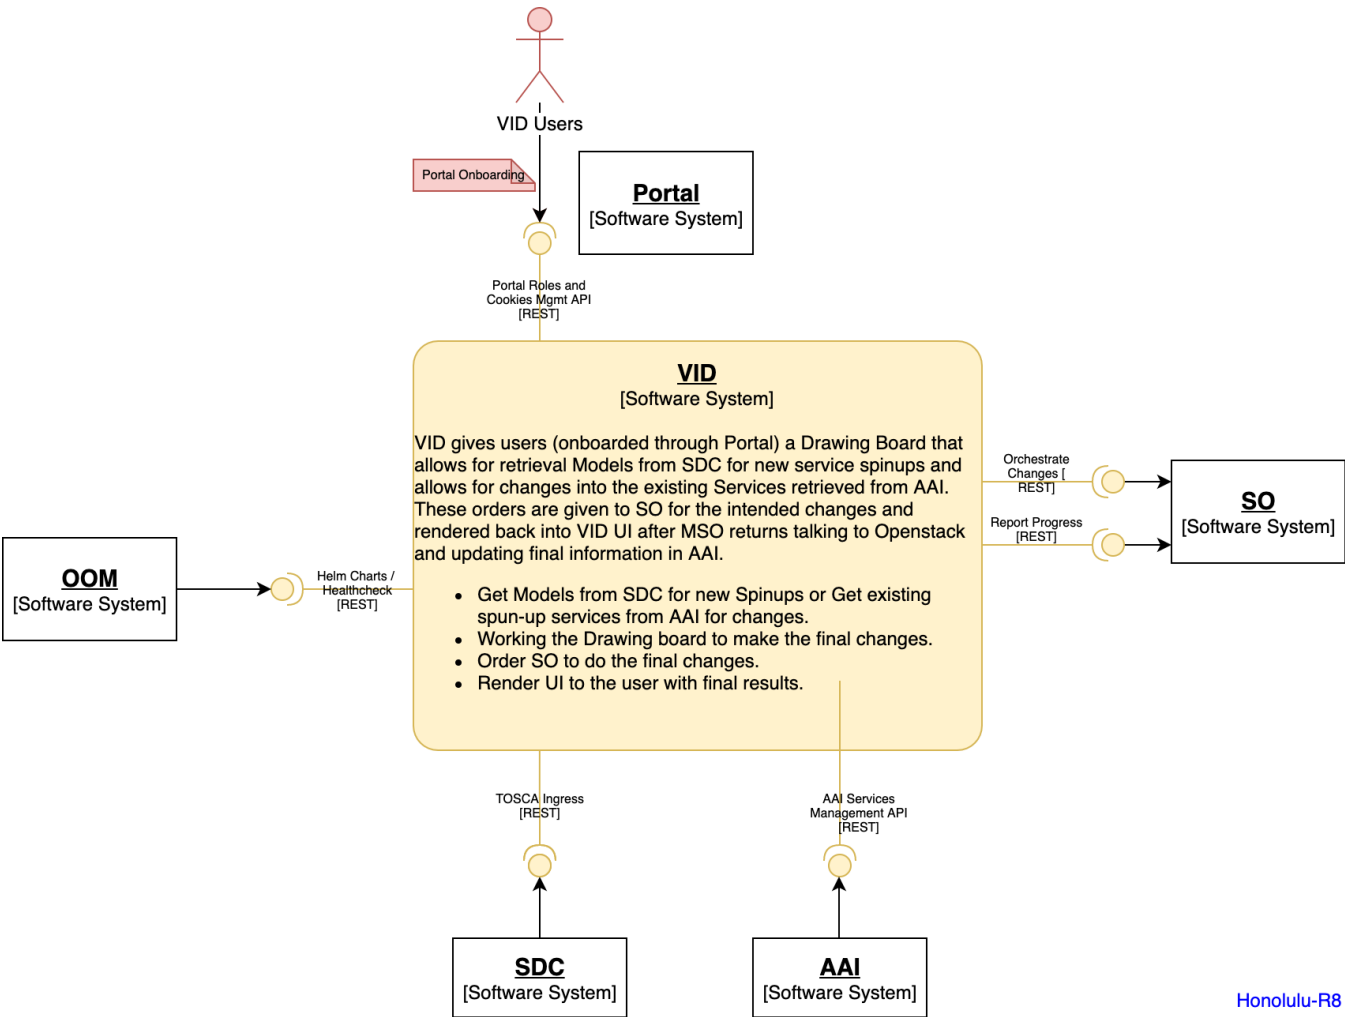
VID Users

Portal Onboarding

Portal
[Software System]

Portal Roles and Cookies Mgmt API
[REST]

VID
[Software System]

VID gives users (onboarded through Portal) a Drawing Board that allows for retrieval Models from SDC for new service spinups and allows for changes into the existing Services retrieved from AAI. These orders are given to SO for the intended changes and rendered back into VID UI after MSO returns talking to Openstack and updating final information in AAI.

- Get Models from SDC for new Spinups or Get existing spun-up services from AAI for changes.
- Working the Drawing board to make the final changes.
- Order SO to do the final changes.
- Render UI to the user with final results.

Orchestrate Changes [
REST]

Report Progress
[REST]

SO
[Software System]

OOM
[Software System]

Helm Charts / Healthcheck
[REST]

TOSCA Ingress
[REST]

AAI Services Management API
[REST]

SDC
[Software System]

AAI
[Software System]

Honolulu-R8